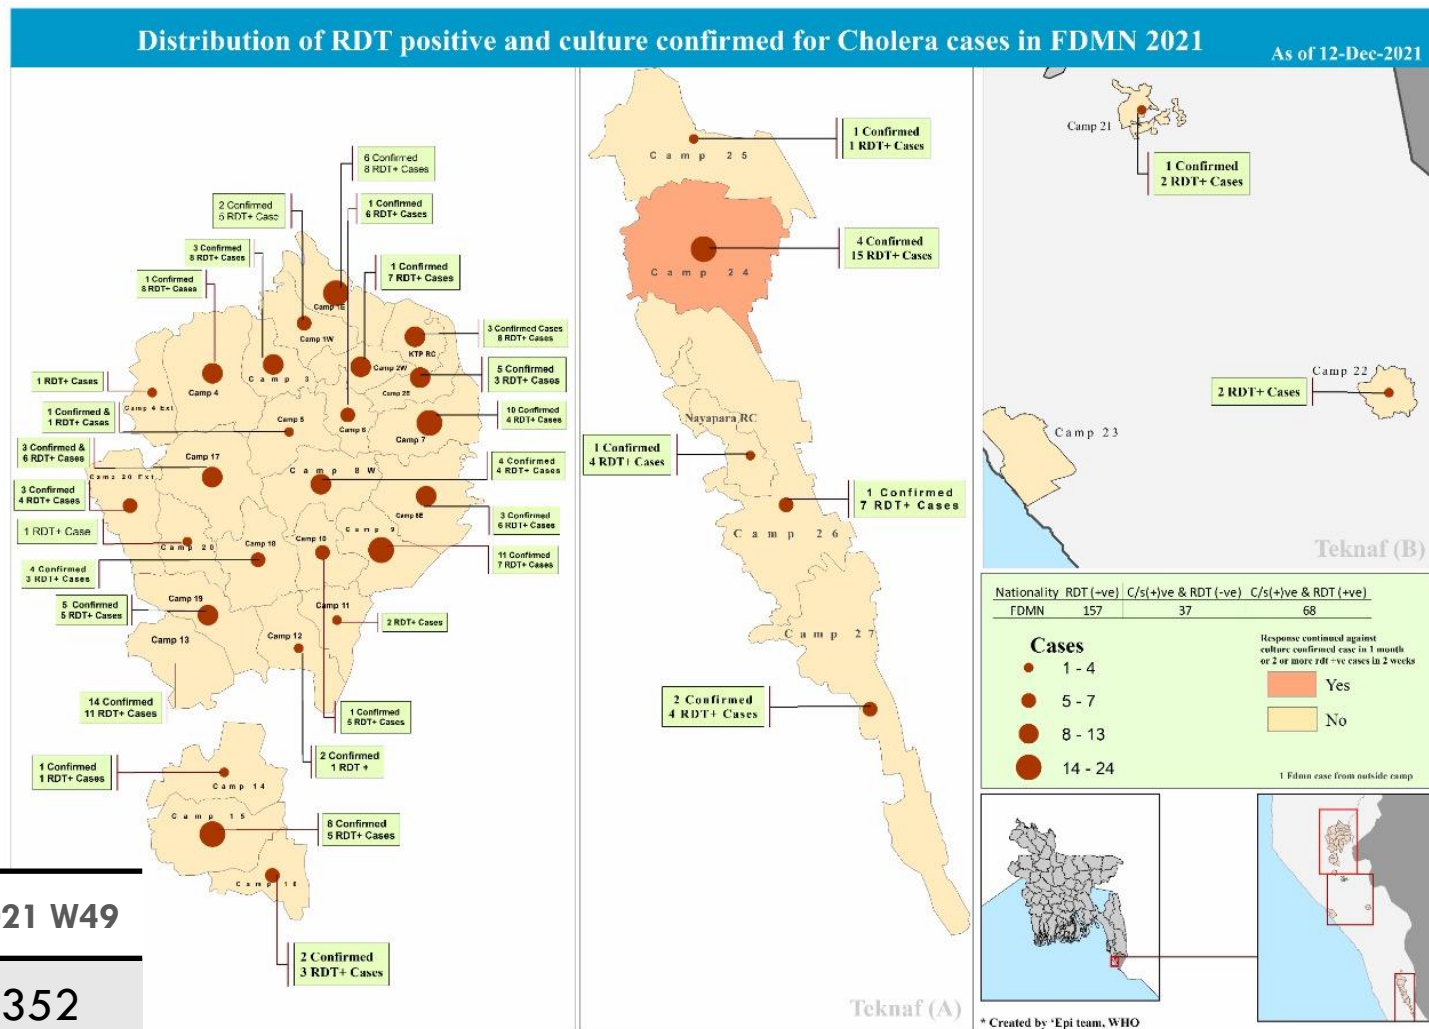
Distribution of RDT positive and culture confirmed for Cholera cases in FDMN 2021

As of 12-Dec-2021

6 Confirmed
8 RDT+ Cases

2 Confirmed
5 RDT+ Case

1 Confirmed
6 RDT+ Cases

3 Confirmed
8 RDT+ Cases

1 Confirmed
7 RDT+ Cases

1 Confirmed
8 RDT+ Cases

Camp 1E

Camp 1W

3 Confirmed Cases
8 RDT+ Cases

KTP RC

5 Confirmed
3 RDT+ Cases

Camp 2W

Camp 2E

1 RDT+ Cases

Camp 4

Camp 3

Camp 4 Ext

1 Confirmed &
1 RDT+ Cases

10 Confirmed
4 RDT+ Cases

Camp 5

Camp 6

Camp 7

3 Confirmed &
6 RDT+ Cases

Camp 17

Camp 8W

4 Confirmed
4 RDT+ Cases

Camp 20 Ext

3 Confirmed
4 RDT+ Cases

Camp 8E

3 Confirmed
6 RDT+ Cases

1 RDT+ Case

Camp 20

Camp 9

Camp 18

Camp 10

11 Confirmed
7 RDT+ Cases

4 Confirmed
3 RDT+ Cases

Camp 19

5 Confirmed
5 RDT+ Cases

Camp 11

2 RDT+ Cases

Camp 13

Camp 12

14 Confirmed
11 RDT+ Cases

1 Confirmed
5 RDT+ Cases

2 Confirmed
1 RDT +

1 Confirmed
1 RDT+ Cases

Camp 14

Camp 15

8 Confirmed
5 RDT+ Cases

Camp 16

2 Confirmed
3 RDT+ Cases

21 W49

352

Camp 25

1 Confirmed
1 RDT+ Cases

4 Confirmed
15 RDT+ Cases

Camp 24

Nayapara RC

1 Confirmed
4 RDT+ Cases

1 Confirmed
7 RDT+ Cases

Camp 26

Camp 27

2 Confirmed
4 RDT+ Cases

Teknaf (A)

Camp 21

1 Confirmed
2 RDT+ Cases

Camp 22

2 RDT+ Cases

Camp 23

Teknaf (B)

| Nationality | RDT (+ve) | C/s(+)ve & RDT (-ve) | C/s(+)ve & RDT (+ve) |
|---|---|---|---|
| FDMN | 157 | 37 | 68 |

Cases
1 - 4
5 - 7
8 - 13
14 - 24

Response continued against culture confirmed case in 1 month or 2 or more rdt +ve cases in 2 weeks

Yes
No

1 Fdmn case from outside camp

* Created by 'Epi team, WHO